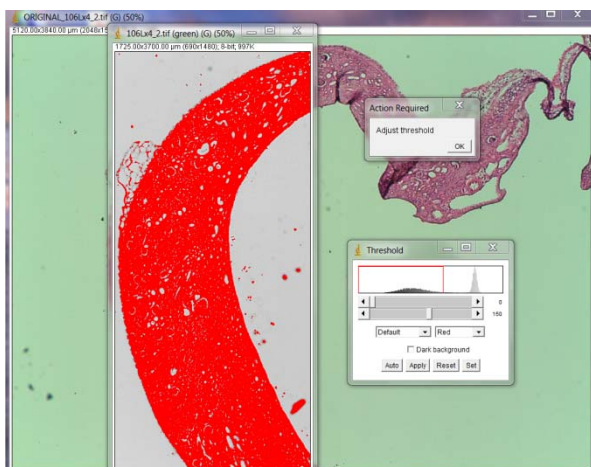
ORIGINAL_106Lx4_2.tif (G) (50%)
5120.00x3840.00 µm (2048x15
106Lx4_2.tif (green) (G) (50%)
1725.00x3700.00 µm (690x1480); 8-bit; 997K
Action Required
Adjust threshold
OK
Threshold
0
150
Default
Red
Dark background
Auto
Apply
Reset
Set